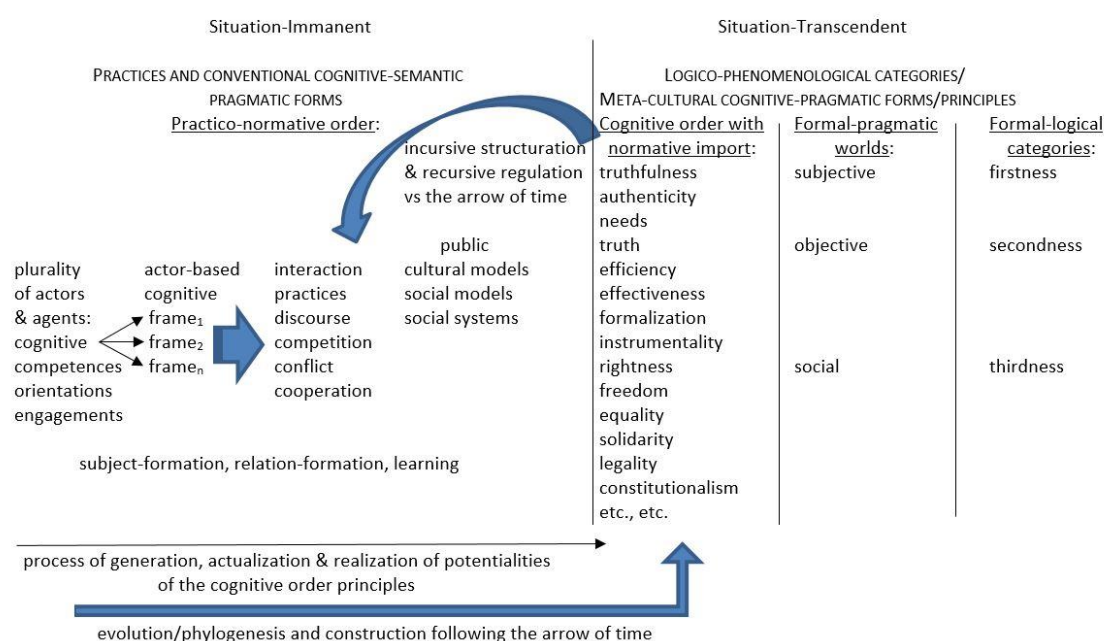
Situation-Immanent

Situation-Transcendent

PRACTICES AND CONVENTIONAL COGNITIVE-SEMANTIC PRAGMATIC FORMS

Practico-normative order:

LOGICO-PHENOMENOLOGICAL CATEGORIES/ META-CULTURAL COGNITIVE-PRAGMATIC FORMS/PRINCIPLES

incursive structuration & recursive regulation vs the arrow of time

| Cognitive order with normative import: | Formal-pragmatic worlds: | Formal-logical categories: |
|---|---|---|
| truthfulness | subjective | firstness |
| authenticity | | |
| needs | | |
| truth | objective | secondness |
| efficiency | | |
| effectiveness | | |
| formalization | | |
| instrumentality | | |
| rightness | social | thirdness |
| freedom | | |
| equality | | |
| solidarity | | |
| legality | | |
| constitutionalism | | |
| etc., etc. | | |

plurality of actors & agents: cognitive competences orientations engagements

actor-based cognitive frame$_1$ frame$_2$ frame$_n$

interaction practices discourse competition conflict cooperation

public cultural models social models social systems

subject-formation, relation-formation, learning

process of generation, actualization & realization of potentialities of the cognitive order principles

evolution/phylogenesis and construction following the arrow of time